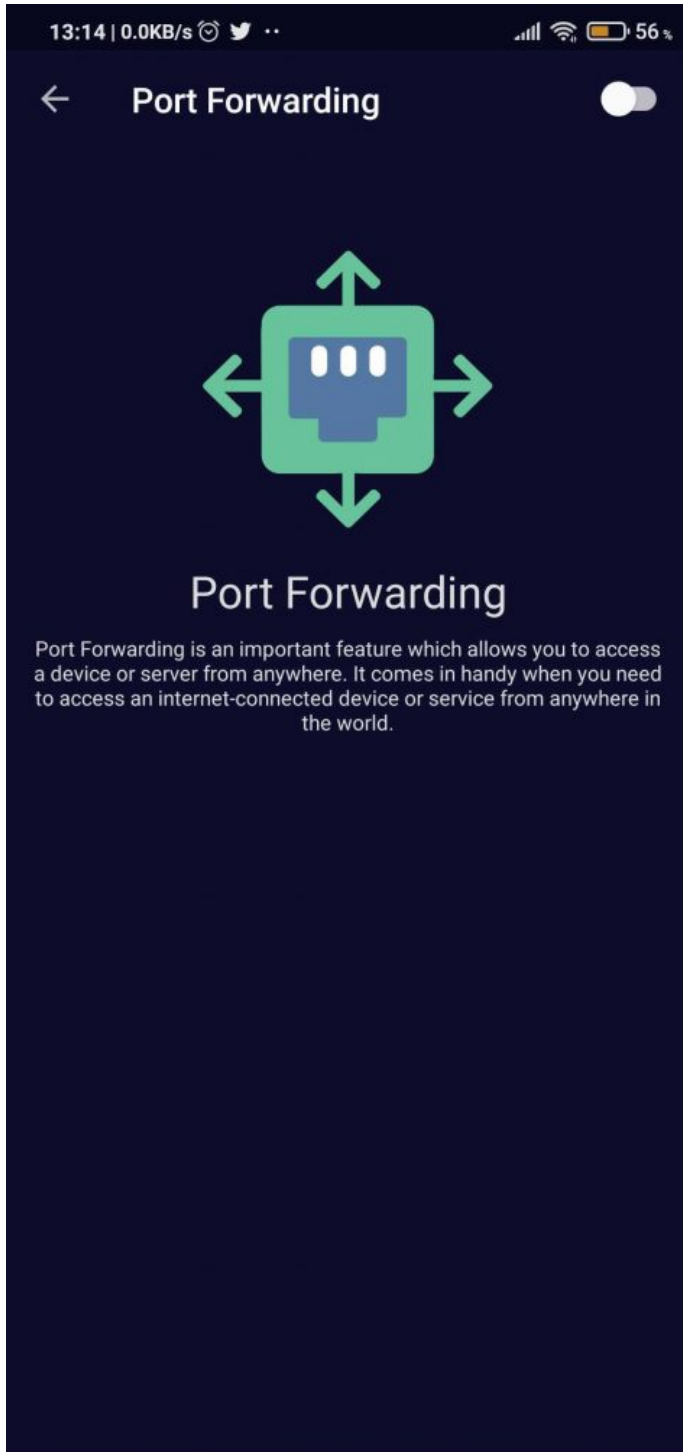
13:14 | 0.0KB/s ·· 56 %

Port Forwarding

Port Forwarding

Port Forwarding is an important feature which allows you to access a device or server from anywhere. It comes in handy when you need to access an internet-connected device or service from anywhere in the world.